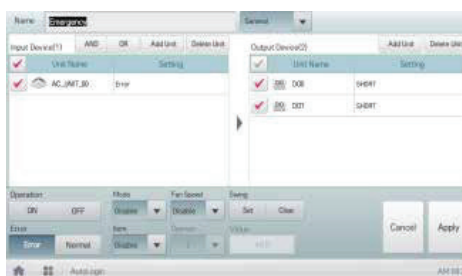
Name Emergency General

Input Device(1) AND OR Add Unit Delete Unit

| ✓ | Unit Name | Setting |
|---|---|---|
| ✓ | AC_UNIT_00 | Error |

Output Device(2) Add Unit Delete Unit

| ✓ | Unit Name | Setting |
|---|---|---|
| ✓ | DO0 | SHORT |
| ✓ | DO1 | SHORT |

Operation
ON OFF
Mode
Disable
Fan Speed
Disable
Swing
Set Clear
Error
Error Normal
Item
Disable
Value

Cancel Apply

Auto sign
AM 08